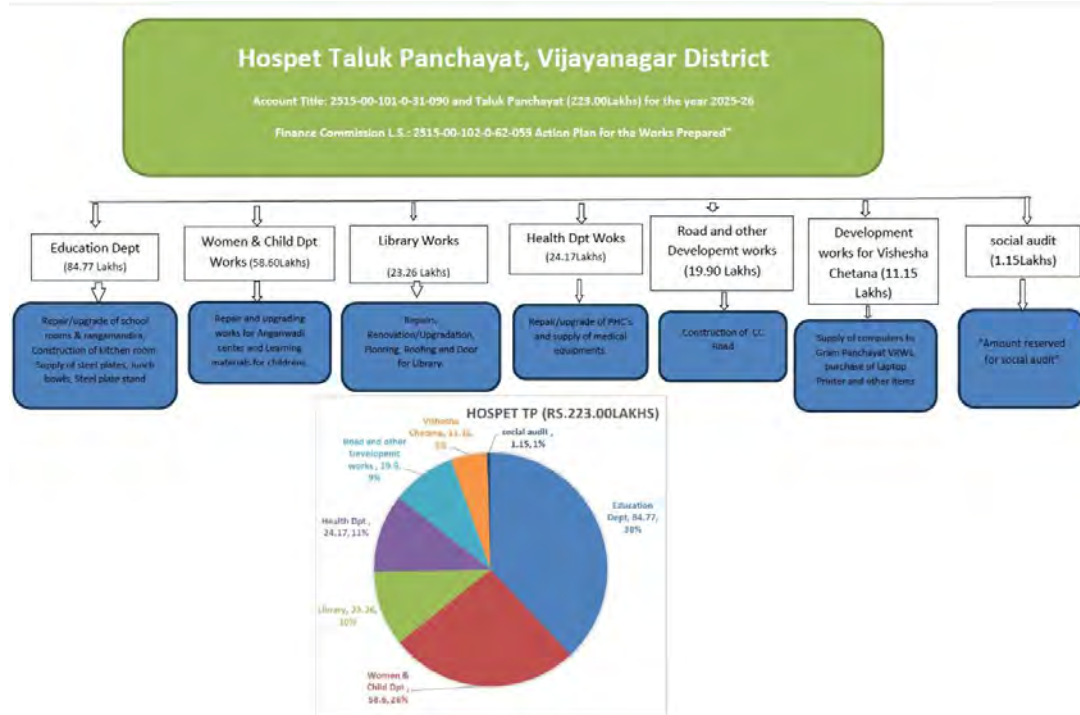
Hospet Taluk Panchayat, Vijayanagar District

Account Title: 2515-00-101-0-31-090 and Taluk Panchayat (223.00Lakhs) for the year 2025-26

Finance Commission L.S.: 2515-00-102-0-62-059 Action Plan for the Works Prepared"

Education Dept (84.77 Lakhs)

Repair/upgrade of school rooms & rangamandira, Construction of kitchen room Supply of steel plates, lunch bowls, Steel plate stand

Women & Child Dpt Works (58.60Lakhs)

Repair and upgrading works for Anganwadi center and Learning materials for childrens

Library Works (23.26 Lakhs)

Repairs, Renovation/Upgradation, Flooring, Roofing and Door for Library.

Health Dpt Woks (24.17Lakhs)

Repair/upgrade of PHC's and supply of medical equipments

Road and other Developemt works (19.90 Lakhs)

Construction of CC Road

Development works for Vishesha Chetana (11.15 Lakhs)

Supply of computers to Gram Panchayat VRWs, purchase of Laptop Printer and other items

social audit (1.15Lakhs)

"Amount reserved for social audit"

HOSPET TP (RS.223.00LAKHS)

Vishesha Chetana, 11.15, 5%

social audit, 1.15, 1%

Road and other Development works, 19.9, 9%

Health Dpt, 24.17, 11%

Education Dept, 84.77, 38%

Library, 23.26, 10%

Women & Child Dpt, 58.6, 26%